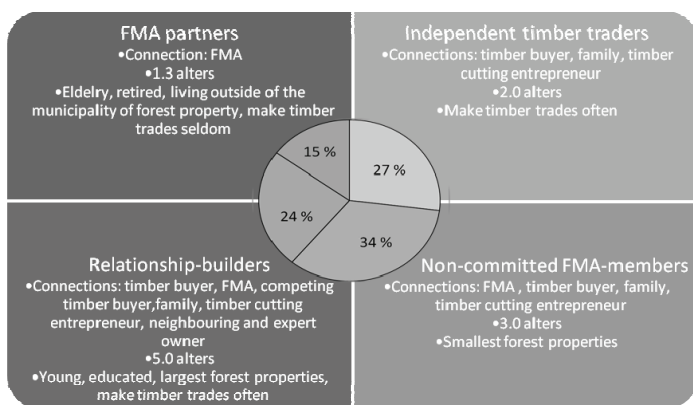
FMA partners
•Connection: FMA
•1.3 alters
•Eldelry, retired, living outside of the municipality of forest property, make timber trades seldom

Independent timber traders
•Connections: timber buyer, family, timber cutting entrepreneur
•2.0 alters
•Make timber trades often

15 %
27 %
24 %
34 %

Relationship-builders
•Connections: timber buyer, FMA, competing timber buyer,family, timber cutting entrepreneur, neighbouring and expert owner
•5.0 alters
•Young, educated, largest forest properties, make timber trades often

Non-committed FMA-members
•Connections: FMA , timber buyer, family, timber cutting entrepreneur
•3.0 alters
•Smallest forest properties